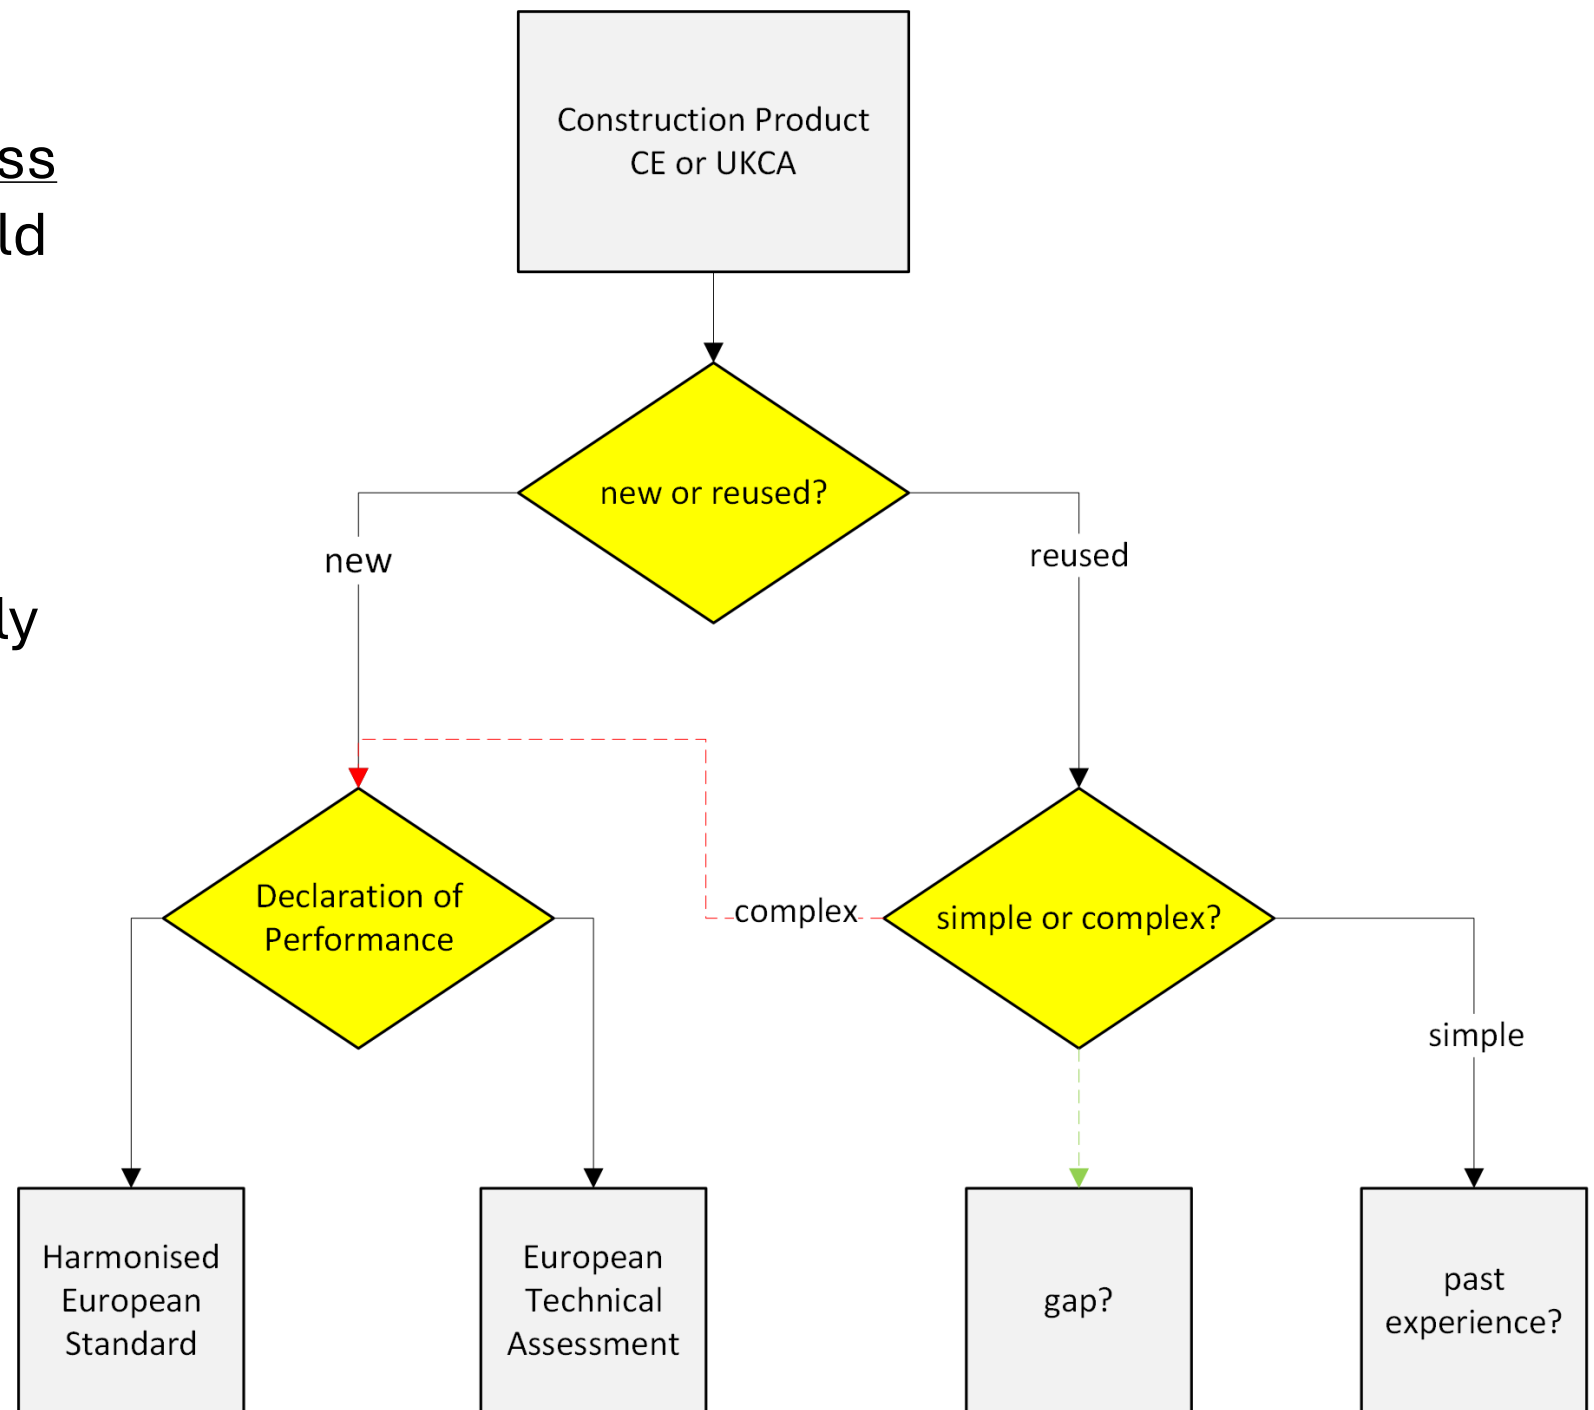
ss
ld

ly

Construction Product
CE or UKCA

new or reused?

new

reused

Declaration of Performance

complex

simple or complex?

simple

Harmonised European Standard

European Technical Assessment

gap?

past experience?